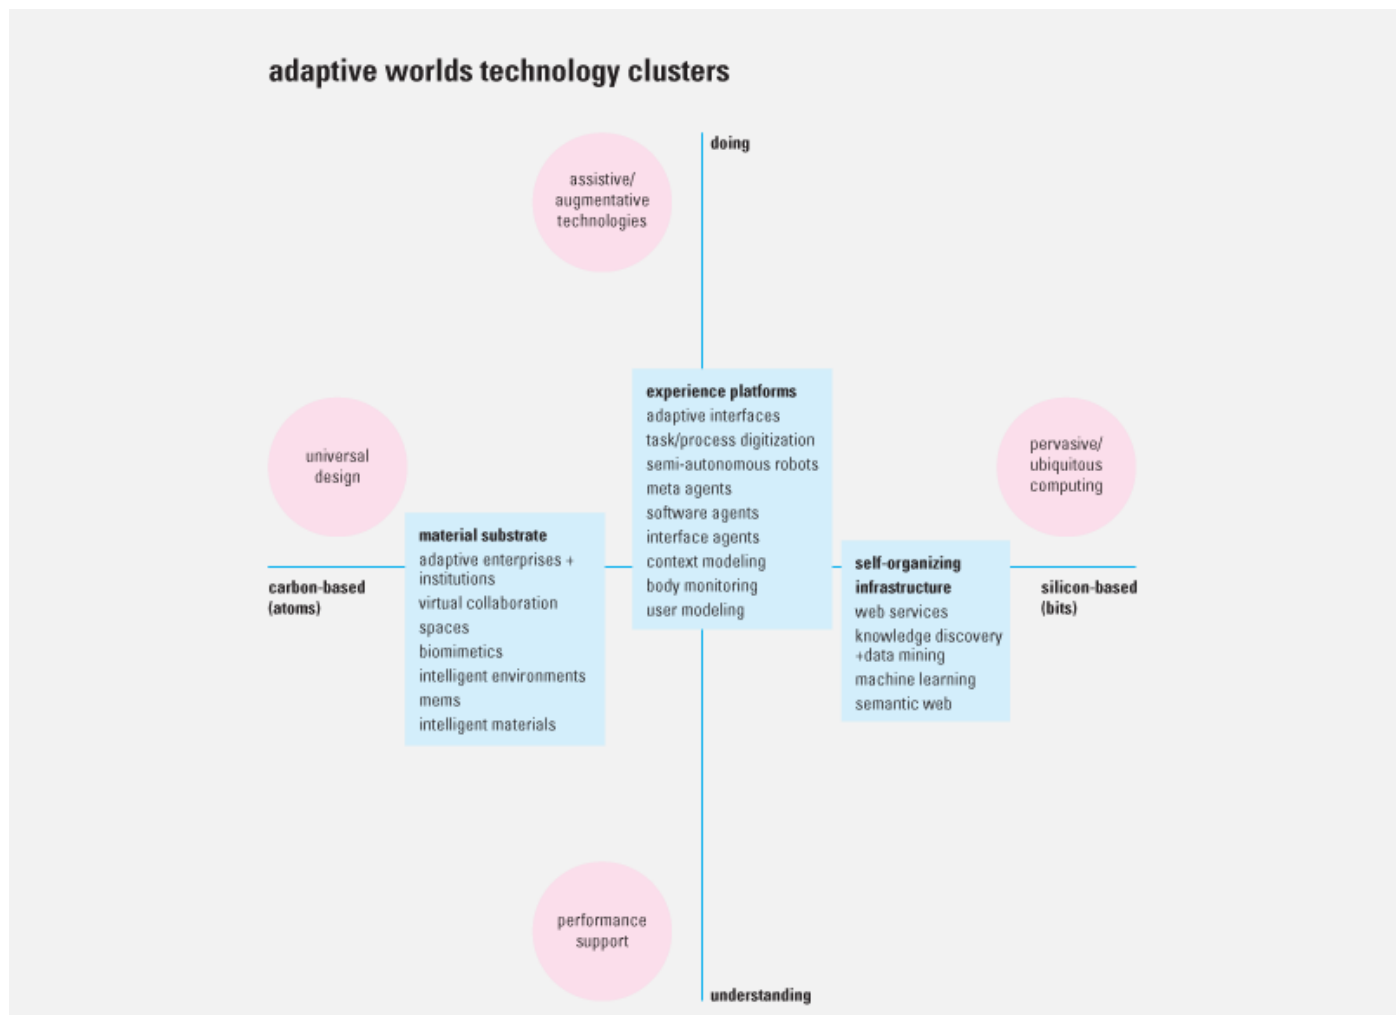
adaptive worlds technology clusters

doing

assistive/ augmentative technologies

experience platforms
adaptive interfaces
task/process digitization
semi-autonomous robots
meta agents
software agents
interface agents
context modeling
body monitoring
user modeling

universal design

pervasive/ ubiquitous computing

material substrate
adaptive enterprises + institutions
virtual collaboration spaces
biomimetics
intelligent environments
mems
intelligent materials

carbon-based (atoms)

self-organizing infrastructure
web services
knowledge discovery +data mining
machine learning
semantic web

silicon-based (bits)

performance support

understanding